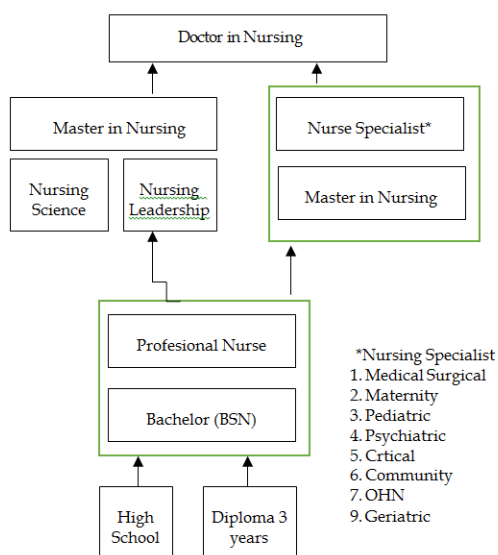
Doctor in Nursing

Master in Nursing

Nursing Science

Nursing Leadership

Nurse Specialist*

Master in Nursing

Profesional Nurse

Bachelor (BSN)

High School

Diploma 3 years

*Nursing Specialist
1. Medical Surgical
2. Maternity
3. Pediatric
4. Psychiatric
5. Crtical
6. Community
7. OHN
9. Geriatric